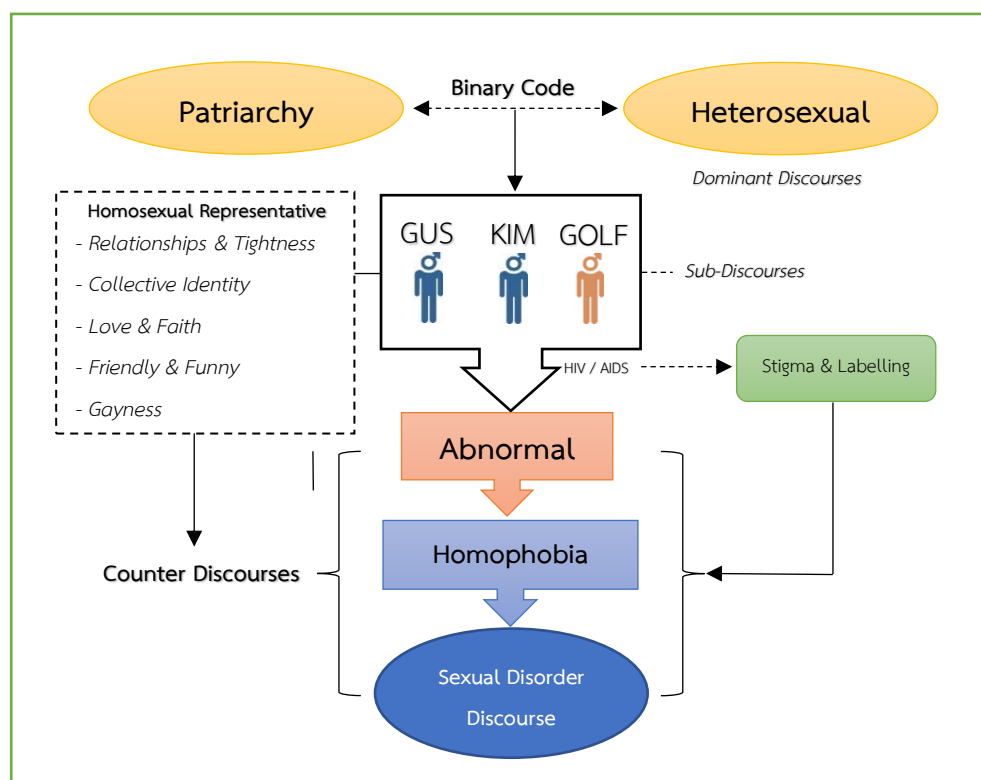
Patriarchy

Binary Code

Heterosexual

Dominant Discourses

Homosexual Representative
- Relationships & Tightness
- Collective Identity
- Love & Faith
- Friendly & Funny
- Gayness

GUS KIM GOLF

Sub-Discourses

HIV / AIDS

Stigma & Labelling

Abnormal

Homophobia

Counter Discourses

Sexual Disorder Discourse